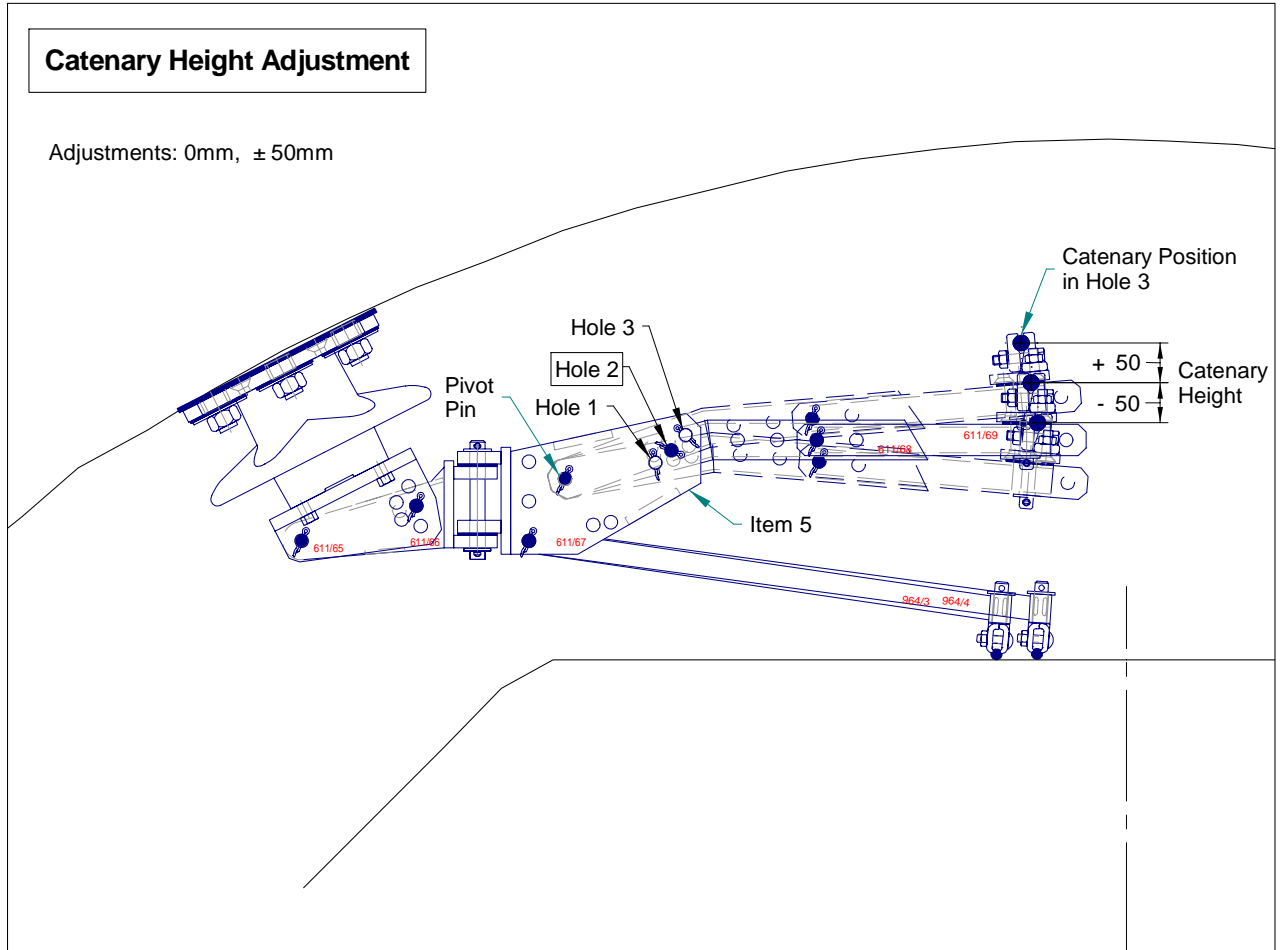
Catenary Height Adjustment

Adjustments: 0mm, ± 50mm

Catenary Position in Hole 3

Hole 3

Hole 2

Pivot Pin

Hole 1

+ 50

- 50

Catenary Height

611/69

611/68

Item 5

611/65

611/66

611/67

964/3

964/4